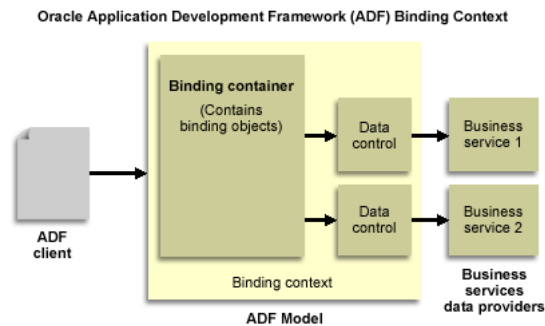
Oracle Application Development Framework (ADF) Binding Context

Binding container

(Contains binding objects)

Data control

Data control

Business service 1

Business service 2

ADF client

Binding context

ADF Model

Business services data providers